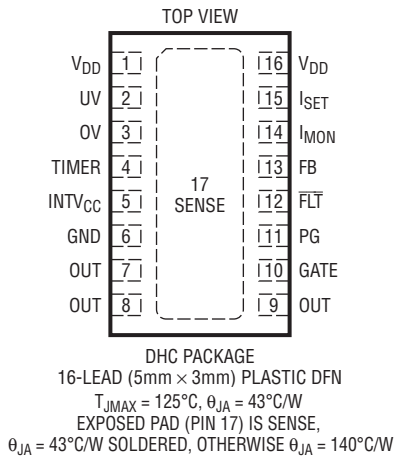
TOP VIEW

$V_{DD}$ 1
UV 2
OV 3
TIMER 4
$INTV_{CC}$ 5
GND 6
OUT 7
OUT 8

17
SENSE

16 $V_{DD}$
15 $I_{SET}$
14 $I_{MON}$
13 FB
12 $\overline{FLT}$
11 PG
10 GATE
9 OUT

DHC PACKAGE
16-LEAD (5mm × 3mm) PLASTIC DFN
$T_{JMAX} = 125°C$, $\theta_{JA} = 43°C/W$
EXPOSED PAD (PIN 17) IS SENSE,
$\theta_{JA} = 43°C/W$ SOLDERED, OTHERWISE $\theta_{JA} = 140°C/W$